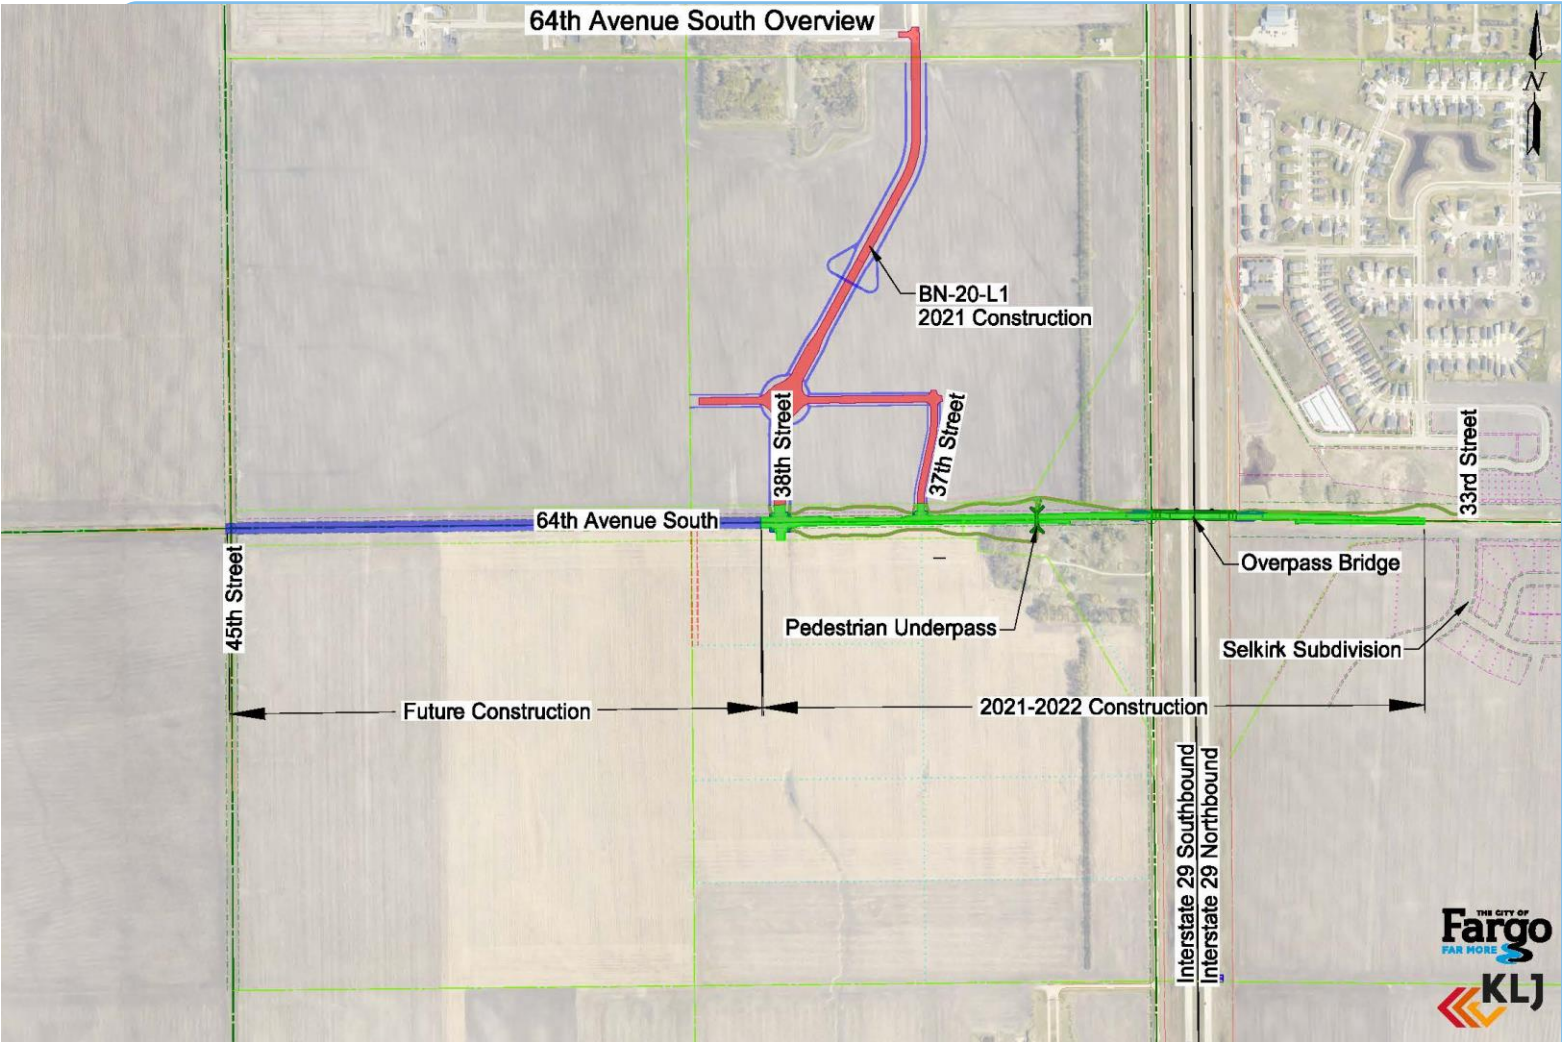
64th Avenue South Overview

N

BN-20-L1
2021 Construction

38th Street

37th Street

33rd Street

64th Avenue South

45th Street

Overpass Bridge

Pedestrian Underpass

Selkirk Subdivision

Future Construction

2021-2022 Construction

Interstate 29 Southbound

Interstate 29 Northbound

THE CITY OF
Fargo
FAR MORE

KLJ